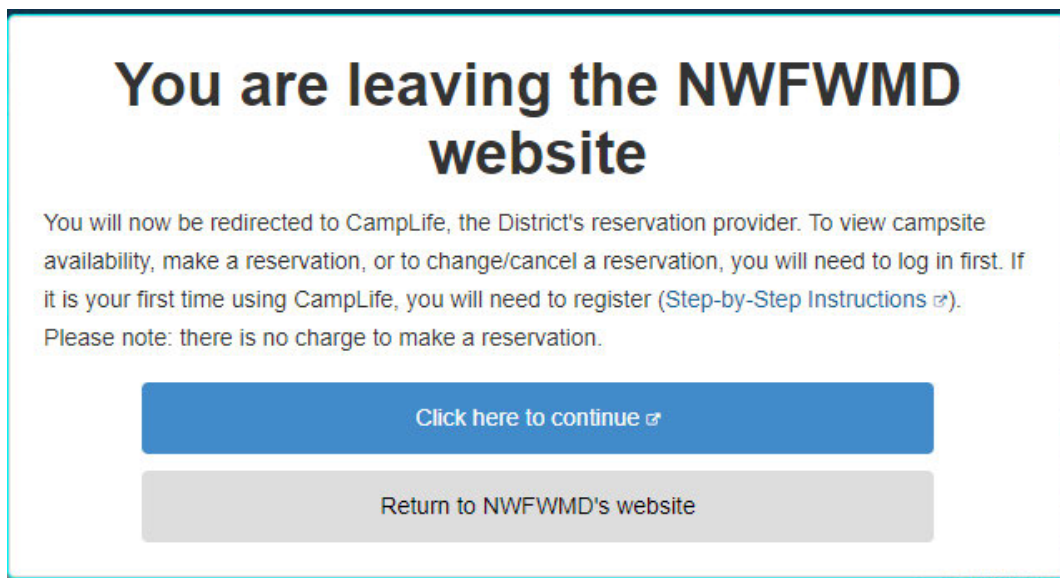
You are leaving the NWFWMD website

You will now be redirected to CampLife, the District's reservation provider. To view campsite availability, make a reservation, or to change/cancel a reservation, you will need to log in first. If it is your first time using CampLife, you will need to register (Step-by-Step Instructions). Please note: there is no charge to make a reservation.

Click here to continue

Return to NWFWMD's website